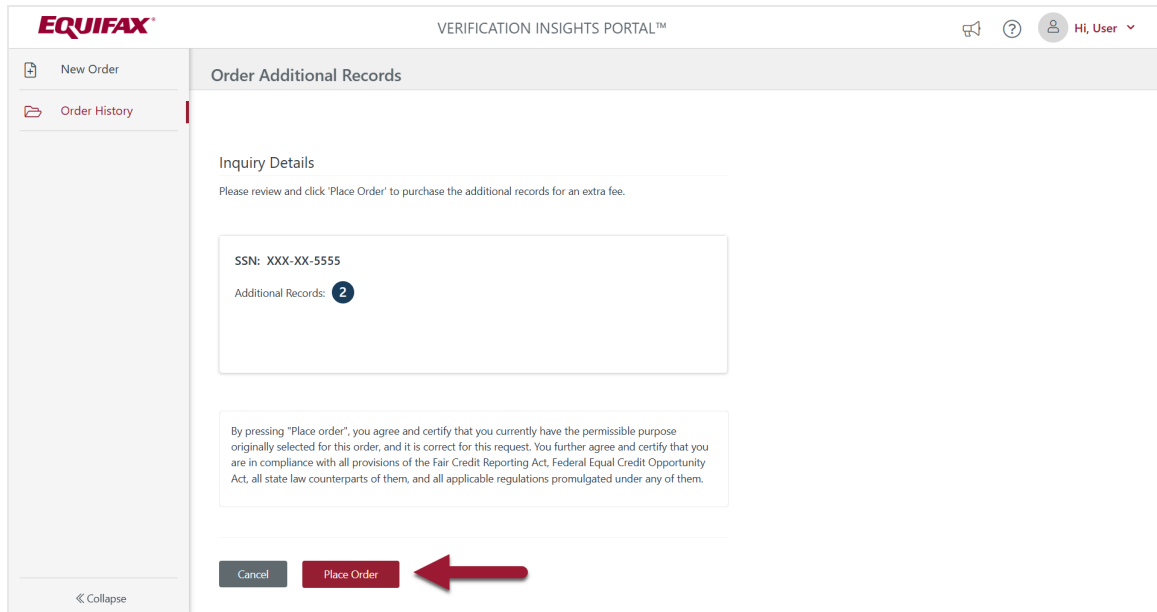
EQUIFAX

VERIFICATION INSIGHTS PORTAL™

Hi, User

New Order

Order History

Order Additional Records

Inquiry Details

Please review and click 'Place Order' to purchase the additional records for an extra fee.

SSN: XXX-XX-5555

Additional Records: 2

By pressing "Place order", you agree and certify that you currently have the permissible purpose originally selected for this order, and it is correct for this request. You further agree and certify that you are in compliance with all provisions of the Fair Credit Reporting Act, Federal Equal Credit Opportunity Act, all state law counterparts of them, and all applicable regulations promulgated under any of them.

Cancel

Place Order

« Collapse